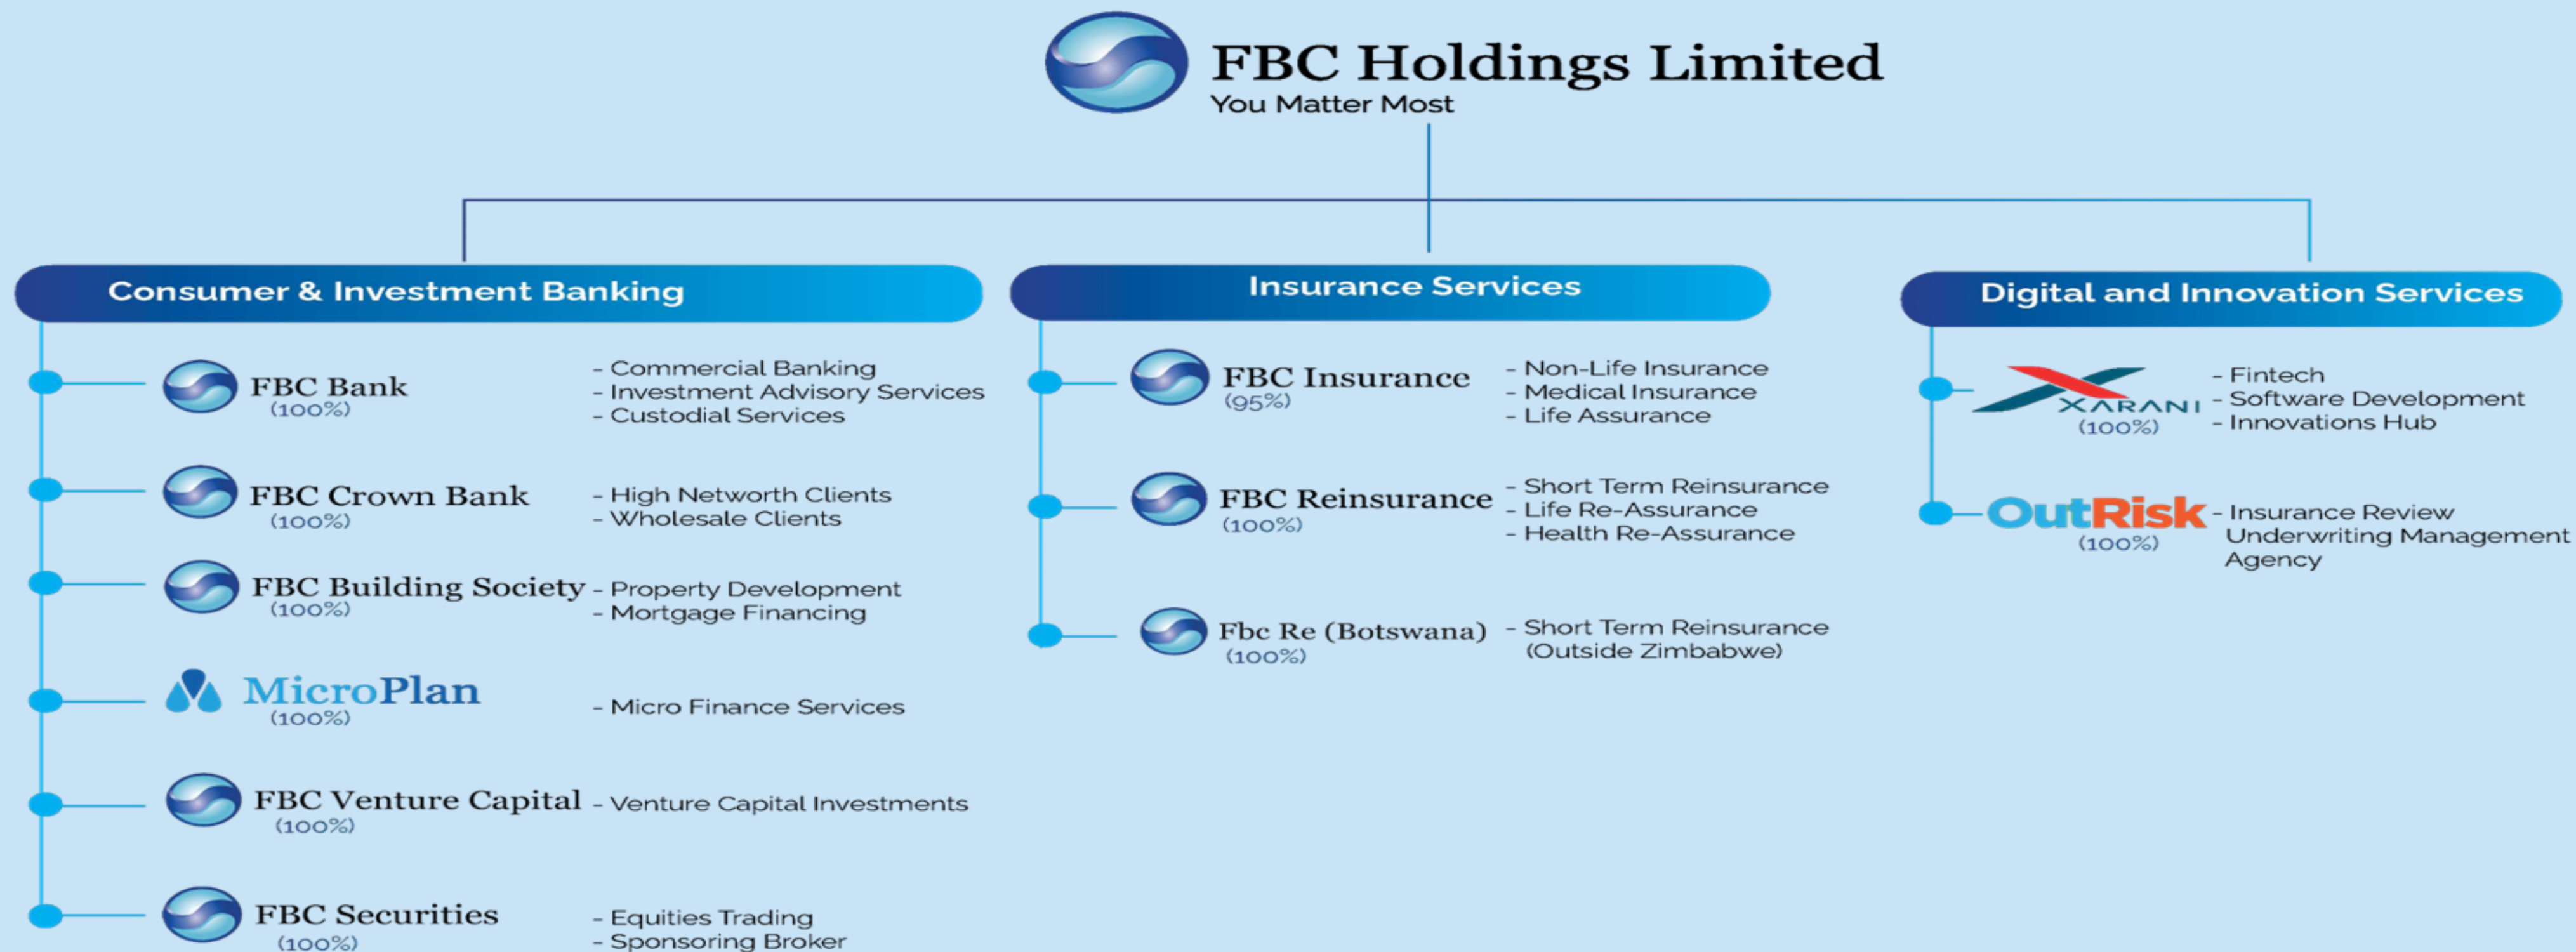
FBC Holdings Limited
You Matter Most

Consumer & Investment Banking

FBC Bank
(100%)
- Commercial Banking
- Investment Advisory Services
- Custodial Services

FBC Crown Bank
(100%)
- High Networth Clients
- Wholesale Clients

FBC Building Society
(100%)
- Property Development
- Mortgage Financing

MicroPlan
(100%)
- Micro Finance Services

FBC Venture Capital
(100%)
- Venture Capital Investments

FBC Securities
(100%)
- Equities Trading
- Sponsoring Broker

Insurance Services

FBC Insurance
(95%)
- Non-Life Insurance
- Medical Insurance
- Life Assurance

FBC Reinsurance
(100%)
- Short Term Reinsurance
- Life Re-Assurance
- Health Re-Assurance

Fbc Re (Botswana)
(100%)
- Short Term Reinsurance
(Outside Zimbabwe)

Digital and Innovation Services

XARANI
(100%)
- Fintech
- Software Development
- Innovations Hub

OutRisk
(100%)
- Insurance Review
Underwriting Management
Agency